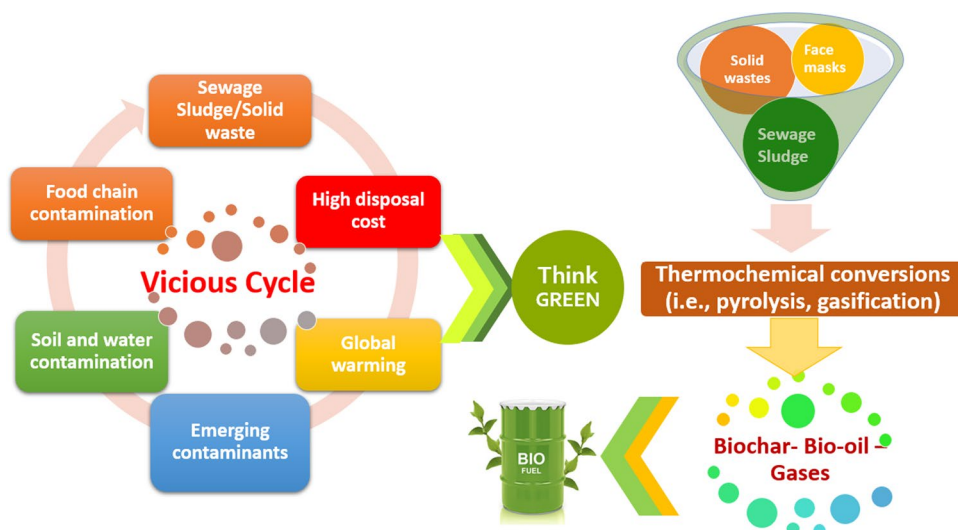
Sewage Sludge/Solid waste

High disposal cost

Global warming

Emerging contaminants

Soil and water contamination

Food chain contamination

Vicious Cycle

Think GREEN

Solid wastes

Face masks

Sewage Sludge

Thermochemical conversions (i.e., pyrolysis, gasification)

Biochar- Bio-oil – Gases

BIO FUEL